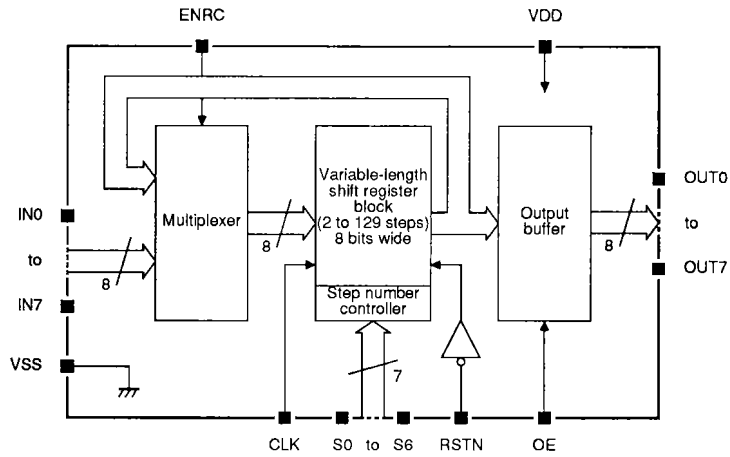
ENRC

VDD

IN0

to

IN7

VSS

8

Multiplexer

8

Variable-length shift register block (2 to 129 steps) 8 bits wide

Step number controller

7

Output buffer

8

OUT0

to

OUT7

CLK

S0 to S6

RSTN

OE